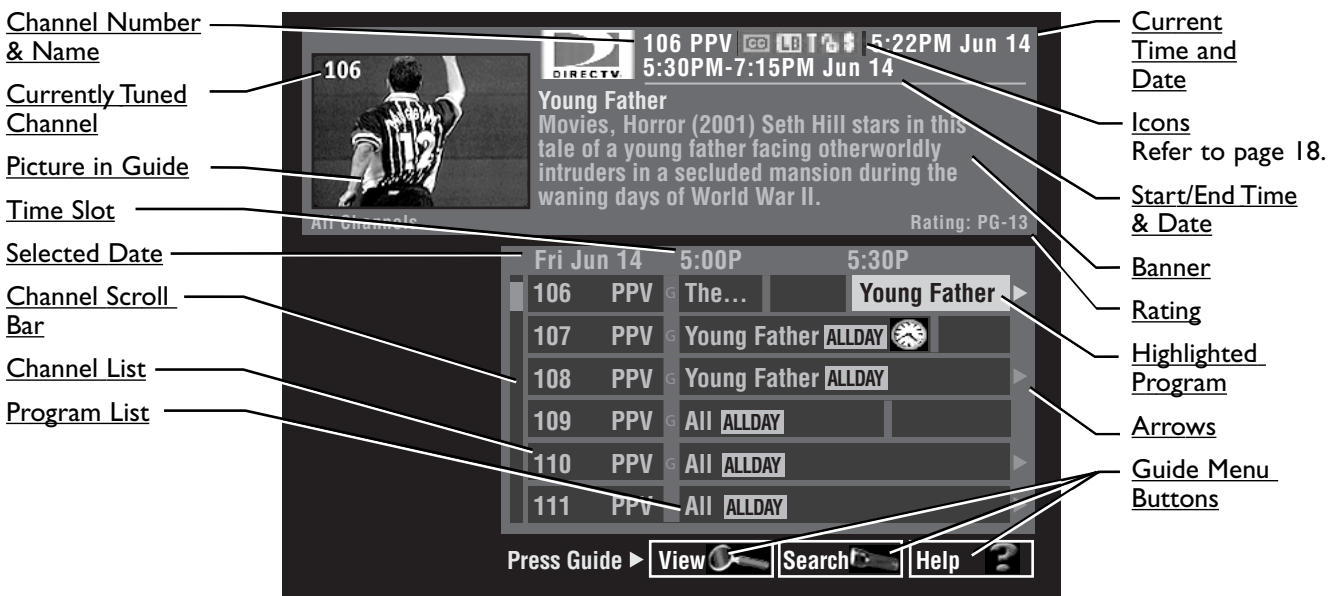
Channel Number & Name

Currently Tuned Channel

Picture in Guide

Time Slot

Selected Date

Channel Scroll Bar

Channel List

Program List

106

DIRECTV

106 PPV 5:22PM Jun 14
5:30PM-7:15PM Jun 14

Young Father
Movies, Horror (2001) Seth Hill stars in this tale of a young father facing otherworldly intruders in a secluded mansion during the waning days of World War II.

All Channels

Rating: PG-13

| Fri Jun 14 | | 5:00P | 5:30P |
|---|---|---|---|
| 106 | PPV | The... | Young Father |
| 107 | PPV | Young Father ALLDAY | |
| 108 | PPV | Young Father ALLDAY | |
| 109 | PPV | All ALLDAY | |
| 110 | PPV | All ALLDAY | |
| 111 | PPV | All ALLDAY | |

Press Guide ▶ View Search Help

Current Time and Date

Icons
Refer to page 18.

Start/End Time & Date

Banner

Rating

Highlighted Program

Arrows

Guide Menu Buttons